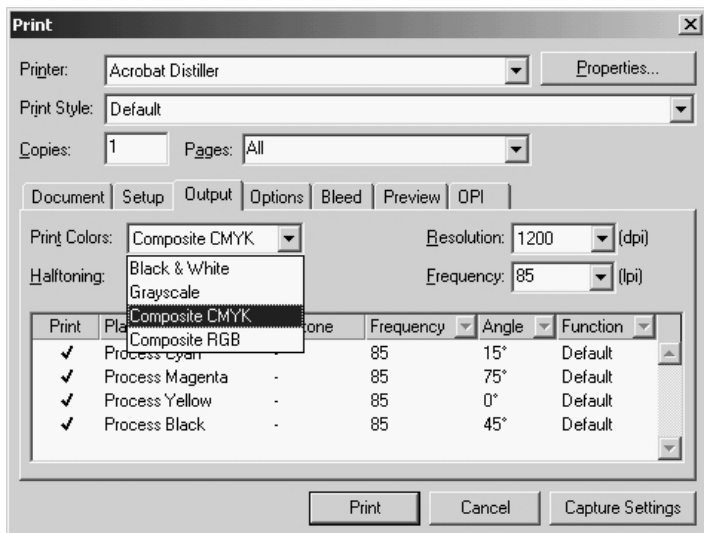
Print

Printer: Acrobat Distiller
Properties...
Print Style: Default
Copies: 1
Pages: All

Document | Setup | Output | Options | Bleed | Preview | OPI

Print Colors: Composite CMYK
Halftoning:
Black & White
Grayscale
Composite CMYK
Composite RGB
Resolution: 1200 (dpi)
Frequency: 85 (lpi)

| Print | Pla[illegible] | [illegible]tone | Frequency | Angle | Function |
|---|---|---|---|---|---|
| ✓ | Process Cyan | | 85 | 15° | Default |
| ✓ | Process Magenta | - | 85 | 75° | Default |
| ✓ | Process Yellow | - | 85 | 0° | Default |
| ✓ | Process Black | - | 85 | 45° | Default |

Print
Cancel
Capture Settings